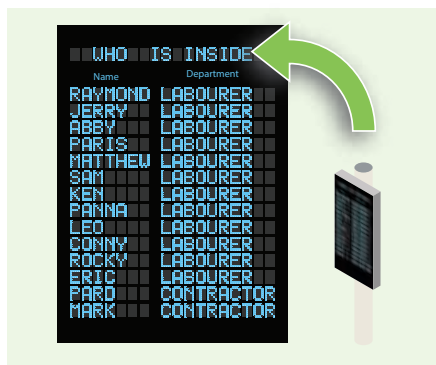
WHO IS INSIDE

| Name | Department |
|---|---|
| RAYMOND | LABOURER |
| JERRY | LABOURER |
| ABBY | LABOURER |
| PARIS | LABOURER |
| MATTHEW | LABOURER |
| SAM | LABOURER |
| KEN | LABOURER |
| PANNA | LABOURER |
| LEO | LABOURER |
| CONNY | LABOURER |
| ROCKY | LABOURER |
| ERIC | LABOURER |
| PARD | CONTRACTOR |
| MARK | CONTRACTOR |